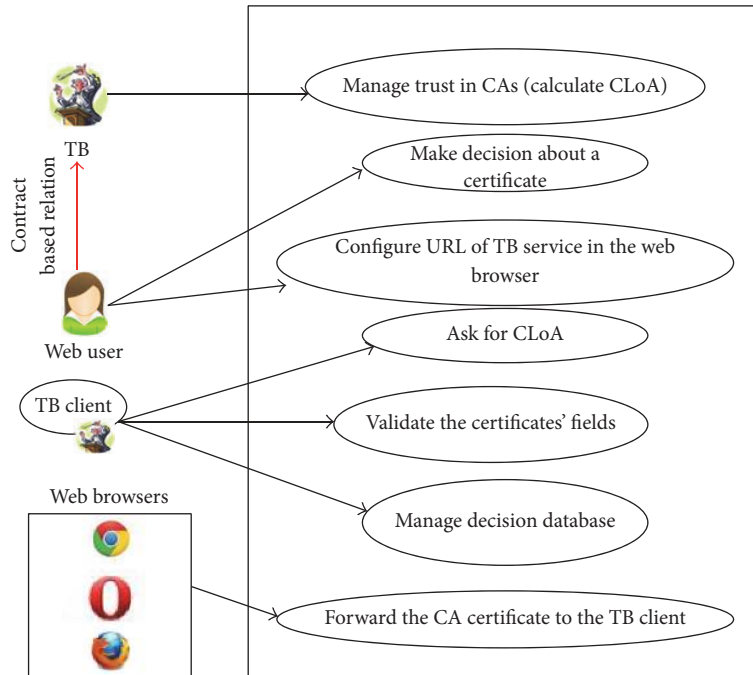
TB

Contract based relation

Web user

TB client

Web browsers

Manage trust in CAs (calculate CLoA)

Make decision about a certificate

Configure URL of TB service in the web browser

Ask for CLoA

Validate the certificates' fields

Manage decision database

Forward the CA certificate to the TB client